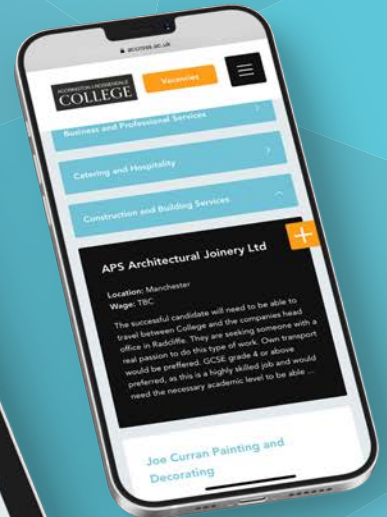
accross.ac.uk

ACCRINGTON ROSSENDALE COLLEGE

Vacancies

Business and Professional Services

Catering and Hospitality

Construction and Building Services

APS Architectural Joinery Ltd

Location: Manchester
Wage: TBC

The successful candidate will need to be able to travel between College and the companies head office in Radcliffe. They are seeking someone with a real passion to do this type of work. Own transport would be preffered. GCSE grade 4 or above preferred, as this is a highly skilled job and would need the necessary academic level to be able ...

Joe Curran Painting and Decorating